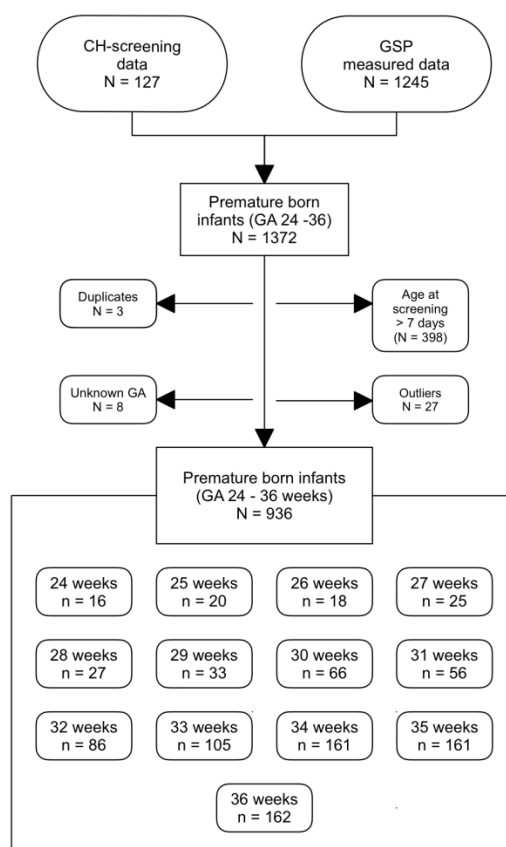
CH-screening data
N = 127

GSP measured data
N = 1245

Premature born infants (GA 24 -36)
N = 1372

Duplicates
N = 3

Age at screening > 7 days
(N = 398)

Unknown GA
N = 8

Outliers
N = 27

Premature born infants
(GA 24 - 36 weeks)
N = 936

24 weeks
n = 16

25 weeks
n = 20

26 weeks
n = 18

27 weeks
n = 25

28 weeks
n = 27

29 weeks
n = 33

30 weeks
n = 66

31 weeks
n = 56

32 weeks
n = 86

33 weeks
n = 105

34 weeks
n = 161

35 weeks
n = 161

36 weeks
n = 162